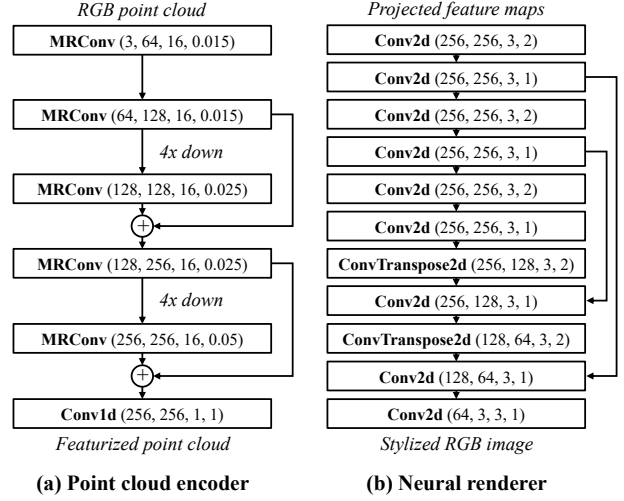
RGB point cloud

MRConv (3, 64, 16, 0.015)

MRConv (64, 128, 16, 0.015)

4x down

MRConv (128, 128, 16, 0.025)

$+$

MRConv (128, 256, 16, 0.025)

4x down

MRConv (256, 256, 16, 0.05)

$+$

Conv1d (256, 256, 1, 1)

Featurized point cloud

(a) Point cloud encoder

Projected feature maps

Conv2d (256, 256, 3, 2)

Conv2d (256, 256, 3, 1)

Conv2d (256, 256, 3, 2)

Conv2d (256, 256, 3, 1)

Conv2d (256, 256, 3, 2)

Conv2d (256, 256, 3, 1)

ConvTranspose2d (256, 128, 3, 2)

Conv2d (256, 128, 3, 1)

ConvTranspose2d (128, 64, 3, 2)

Conv2d (128, 64, 3, 1)

Conv2d (64, 3, 3, 1)

Stylized RGB image

(b) Neural renderer